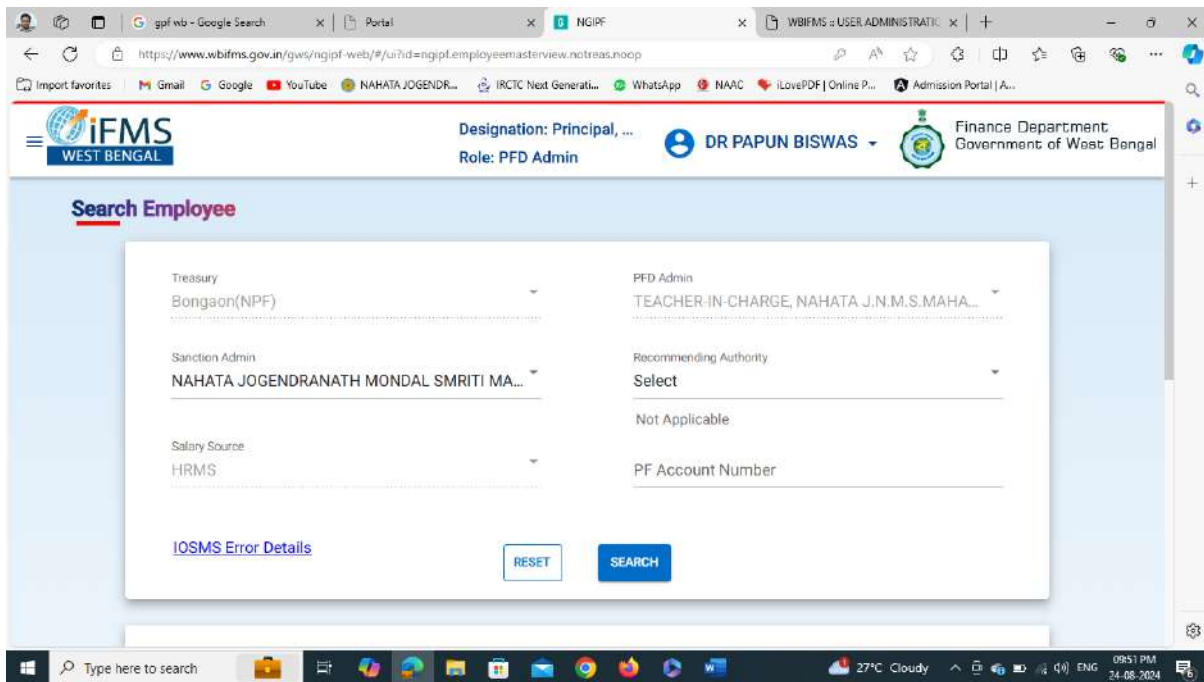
gpf wb - Google Search
Portal
NGIPF
WBIFMS :: USER ADMINISTRATIC

https://www.wbifms.gov.in/gws/ngipf-web/#/ui?id=ngipf.employeemasterview.notreas.noop

Import favorites | Gmail | Google | YouTube | NAHATA JOGENDR... | IRCTC Next Generati... | WhatsApp | NAAC | iLovePDF | Online P... | Admission Portal | A...

iFMS WEST BENGAL

Designation: Principal, ...
Role: PFD Admin

DR PAPUN BISWAS

Finance Department
Government of West Bengal

Search Employee

Treasury
Bongaon(NPF)

PFD Admin
TEACHER-IN-CHARGE, NAHATA J.N.M.S.MAHA...

Sanction Admin
NAHATA JOGENDRANATH MONDAL SMRITI MA...

Recommending Authority
Select

Not Applicable

Salary Source
HRMS

PF Account Number

IOSMS Error Details

RESET

SEARCH

Type here to search

27°C Cloudy ENG 09:51 PM 24-08-2024